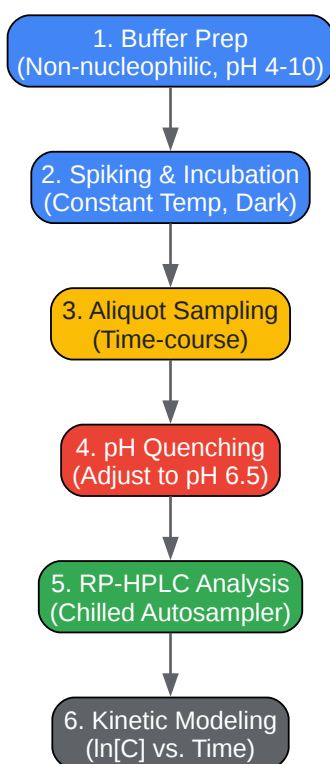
1. Buffer Prep
(Non-nucleophilic, pH 4-10)

2. Spiking & Incubation
(Constant Temp, Dark)

3. Aliquot Sampling
(Time-course)

4. pH Quenching
(Adjust to pH 6.5)

5. RP-HPLC Analysis
(Chilled Autosampler)

6. Kinetic Modeling
(ln[C] vs. Time)